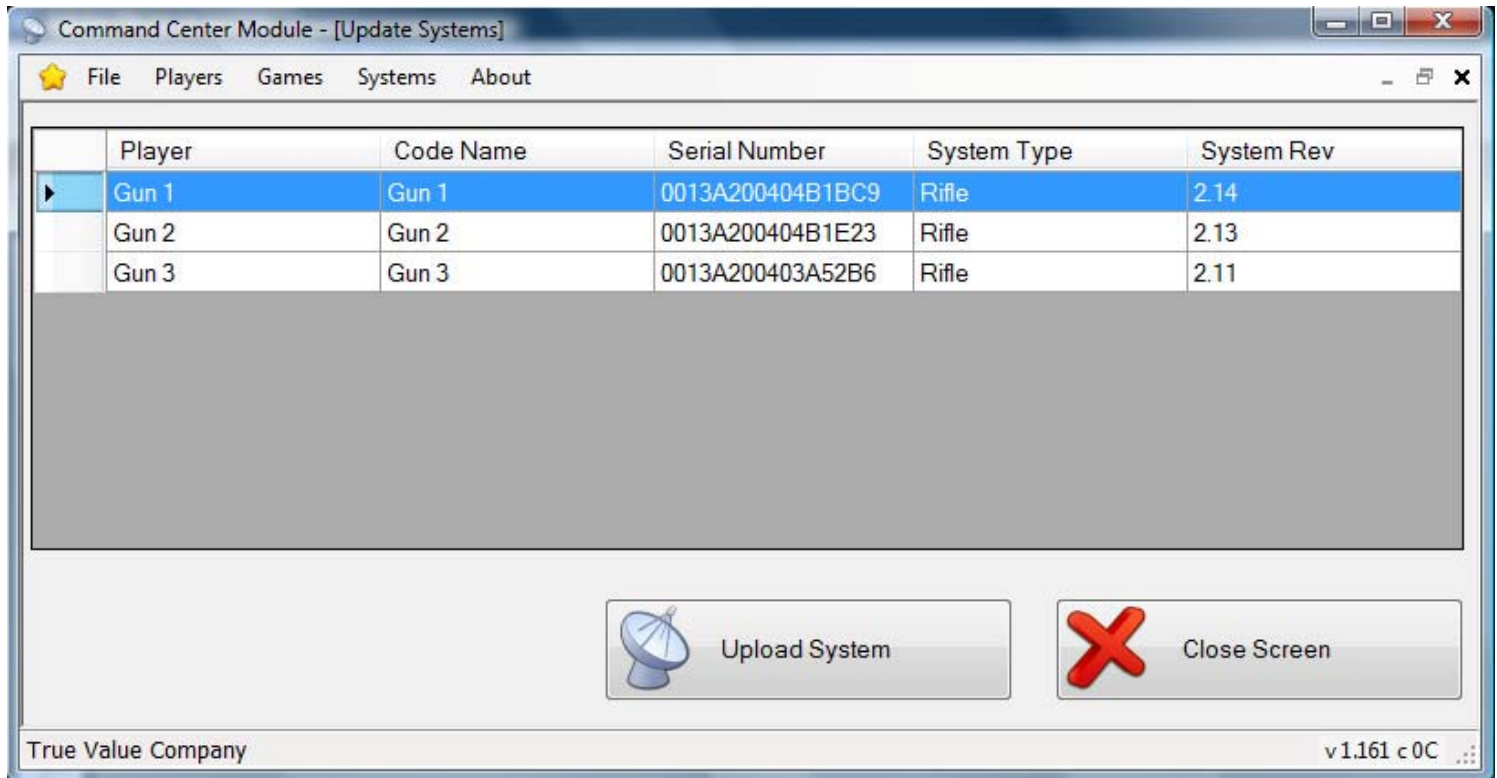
Command Center Module - [Update Systems]

File Players Games Systems About

| Player | Code Name | Serial Number | System Type | System Rev |
|---|---|---|---|---|
| Gun 1 | Gun 1 | 0013A200404B1BC9 | Rifle | 2.14 |
| Gun 2 | Gun 2 | 0013A200404B1E23 | Rifle | 2.13 |
| Gun 3 | Gun 3 | 0013A200403A52B6 | Rifle | 2.11 |

Upload System

Close Screen

True Value Company

v 1.161 c 0C